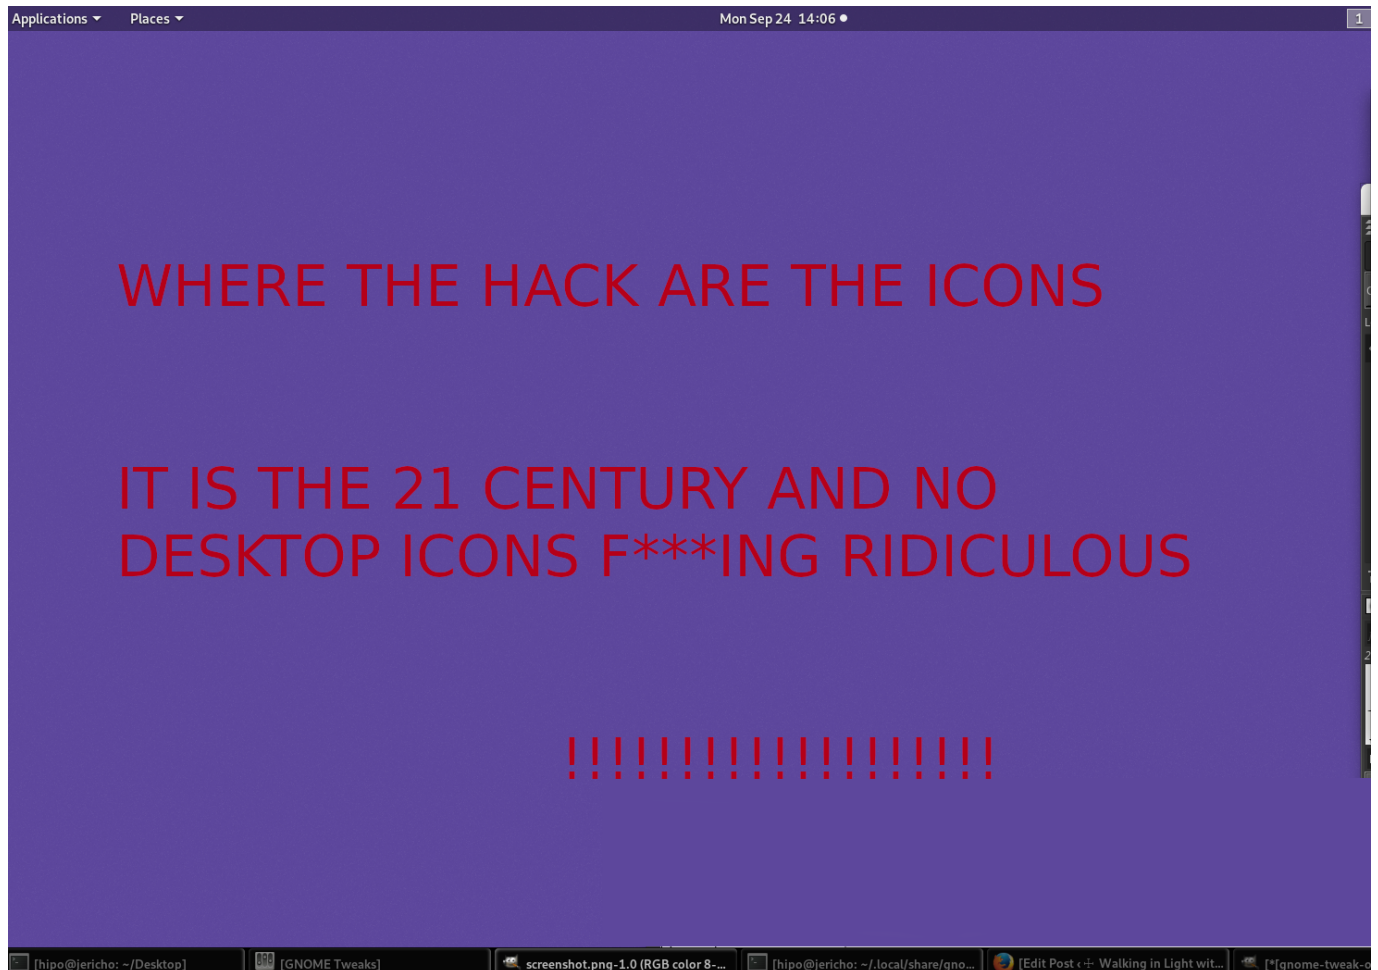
Applications ▾ Places ▾ Mon Sep 24 14:06 ● 1

WHERE THE HACK ARE THE ICONS

IT IS THE 21 CENTURY AND NO DESKTOP ICONS F***ING RIDICULOUS

!!!!!!!!!!!!!!!!!!!

[hipo@jericho: ~/Desktop] [GNOME Tweaks] screenshot.png-1.0 (RGB color 8-... [hipo@jericho: ~/.local/share/gno... [Edit Post ‹ Walking in Light wit... [*[gnome-tweak-o